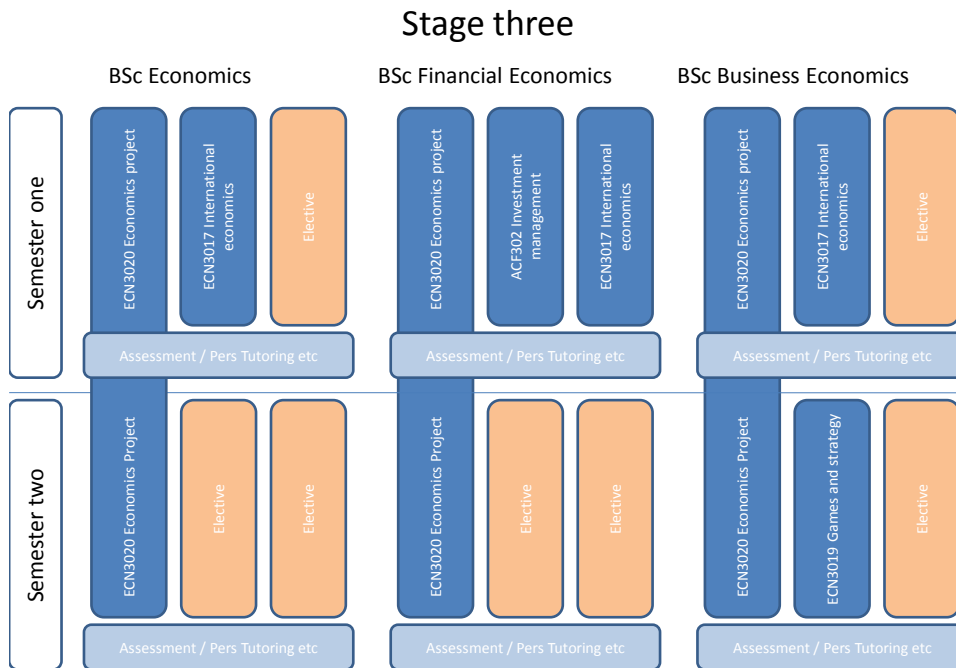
Stage three

BSc Economics

BSc Financial Economics

BSc Business Economics

Semester one

ECN3020 Economics project

ECN3017 International economics

Elective

Assessment / Pers Tutoring etc

ECN3020 Economics project

ACF302 Investment management

ECN3017 International economics

Assessment / Pers Tutoring etc

ECN3020 Economics project

ECN3017 International economics

Elective

Assessment / Pers Tutoring etc

Semester two

ECN3020 Economics Project

Elective

Elective

Assessment / Pers Tutoring etc

ECN3020 Economics Project

Elective

Elective

Assessment / Pers Tutoring etc

ECN3020 Economics Project

ECN3019 Games and strategy

Elective

Assessment / Pers Tutoring etc